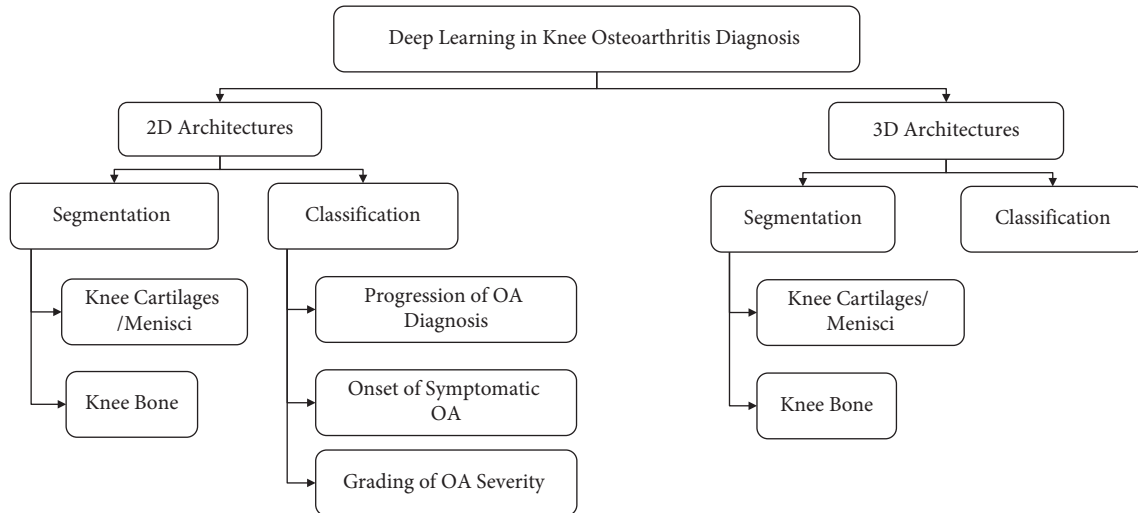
Deep Learning in Knee Osteoarthritis Diagnosis

2D Architectures

Segmentation

Knee Cartilages /Menisci

Knee Bone

Classification

Progression of OA Diagnosis

Onset of Symptomatic OA

Grading of OA Severity

3D Architectures

Segmentation

Knee Cartilages/ Menisci

Knee Bone

Classification